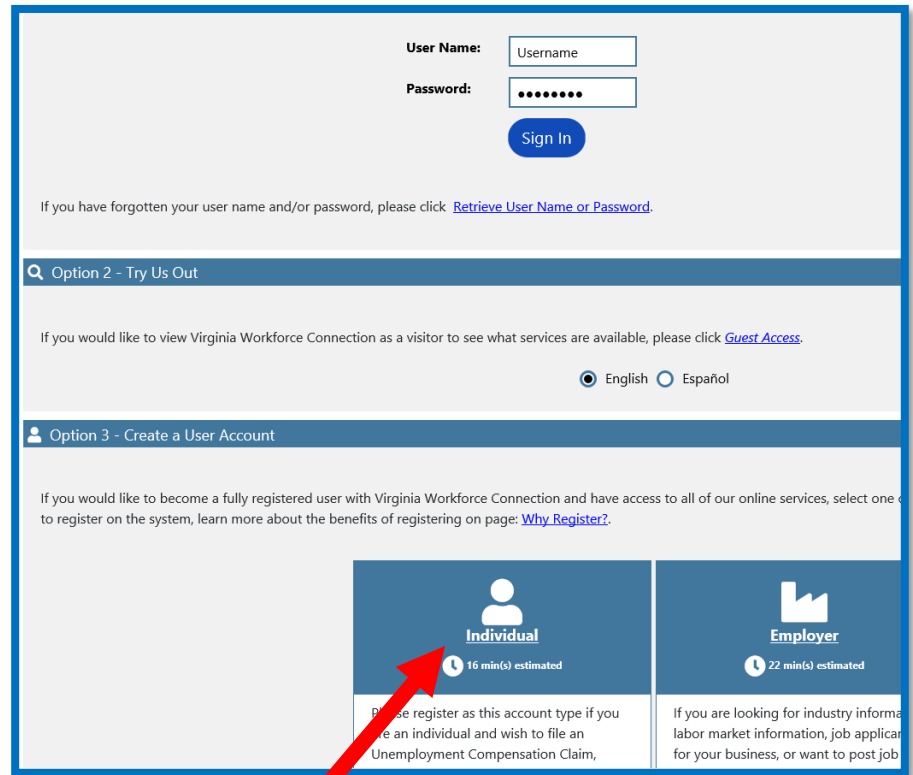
User Name: Username

Password: ••••••••

Sign In

If you have forgotten your user name and/or password, please click Retrieve User Name or Password.

Option 2 - Try Us Out

If you would like to view Virginia Workforce Connection as a visitor to see what services are available, please click Guest Access.

English Español

Option 3 - Create a User Account

If you would like to become a fully registered user with Virginia Workforce Connection and have access to all of our online services, select one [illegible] to register on the system, learn more about the benefits of registering on page: Why Register?.

Individual

16 min(s) estimated

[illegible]se register as this account type if you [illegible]e an individual and wish to file an Unemployment Compensation Claim,

Employer

22 min(s) estimated

If you are looking for industry informa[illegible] labor market information, job applica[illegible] for your business, or want to post job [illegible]